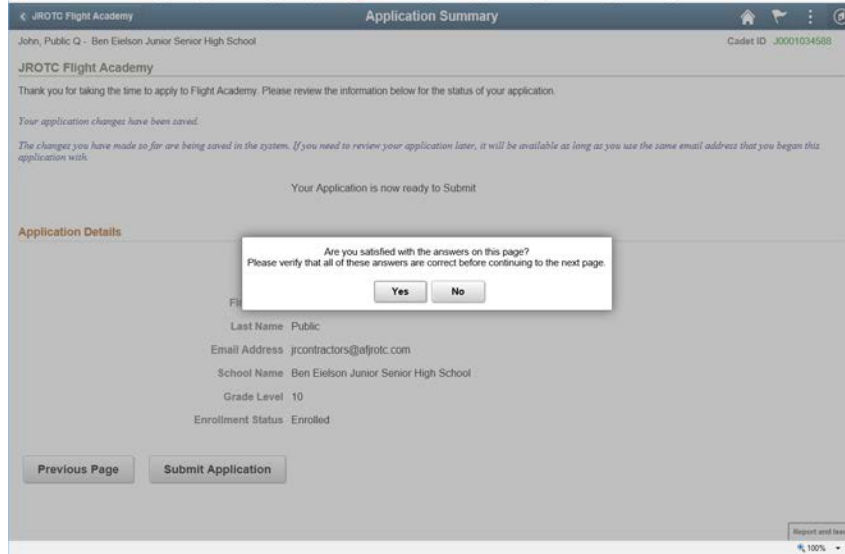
< JROTC Flight Academy

Application Summary

John, Public Q - Ben Eielson Junior Senior High School

Cadet ID J0001034588

JROTC Flight Academy

Thank you for taking the time to apply to Flight Academy. Please review the information below for the status of your application.

Your application changes have been saved.

The changes you have made so far are being saved in the system. If you need to review your application later, it will be available as long as you use the same email address that you began this application with.

Your Application is now ready to Submit

Application Details

Are you satisfied with the answers on this page?
Please verify that all of these answers are correct before continuing to the next page.

Yes

No

Fi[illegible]

Last Name Public

Email Address jrcontractors@afjrotc.com

School Name Ben Eielson Junior Senior High School

Grade Level 10

Enrollment Status Enrolled

Previous Page

Submit Application

Report and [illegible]

100%